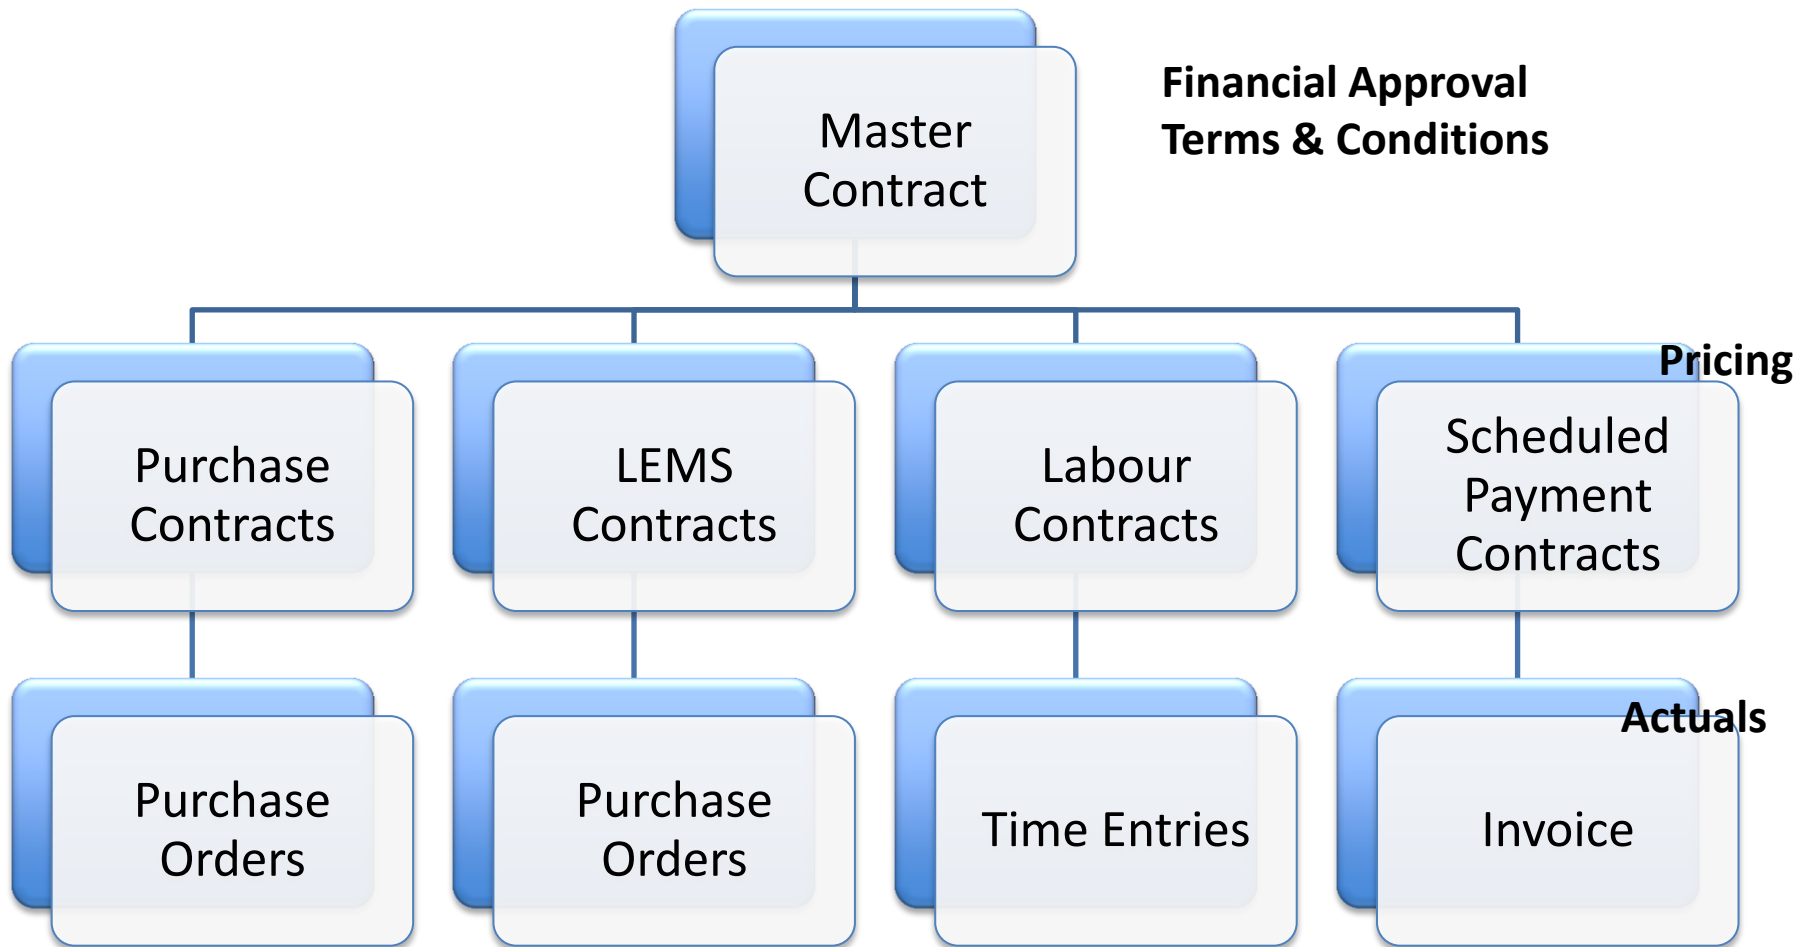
Master Contract

Financial Approval
Terms & Conditions

Pricing

Purchase Contracts

LEMS Contracts

Labour Contracts

Scheduled Payment Contracts

Actuals

Purchase Orders

Purchase Orders

Time Entries

Invoice